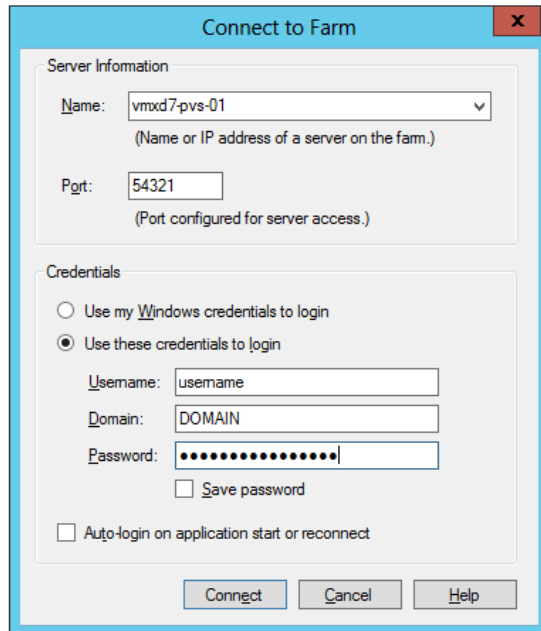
Connect to Farm

x

Server Information

Name: vmxd7-pvs-01

(Name or IP address of a server on the farm.)

Port: 54321

(Port configured for server access.)

Credentials

Use my Windows credentials to login

Use these credentials to login

Username: username

Domain: DOMAIN

Password: ●●●●●●●●●●●●●●●●

Save password

Auto-login on application start or reconnect

Connect

Cancel

Help